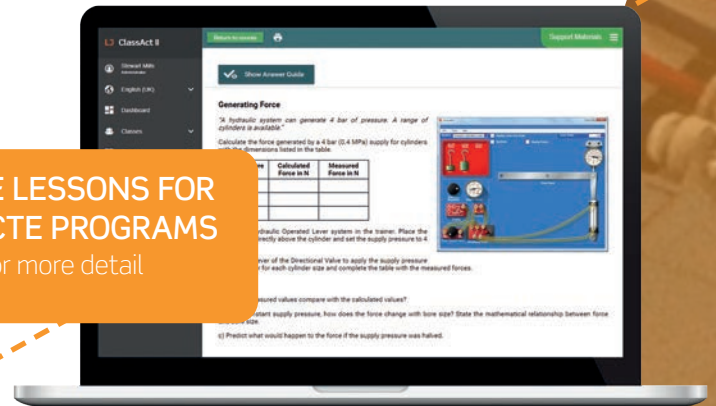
ClassAct II

Return to course

Support Materials

Stewart Mills
Administrator

English (UK)

Dashboard

Classes

Show Answer Guide

Generating Force

"A hydraulic system can generate 4 bar of pressure. A range of cylinders is available."

Calculate the force generated by a 4 bar (0.4 MPa) supply for cylinders with the dimensions listed in the table.

| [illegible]e | Calculated Force in N | Measured Force in N |
|---|---|---|
| | | |
| | | |
| | | |
| | | |

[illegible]draulic Operated Lever system in the trainer. Place the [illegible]rectly above the cylinder and set the supply pressure to 4

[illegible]ever of the Directional Valve to apply the supply pressure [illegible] for each cylinder size and complete the table with the measured forces.

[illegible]sured values compare with the calculated values?

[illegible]stant supply pressure, how does the force change with bore size? State the mathematical relationship between force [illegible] size.

c) Predict what would happen to the force if the supply pressure was halved.

E LESSONS FOR
CTE PROGRAMS
or more detail